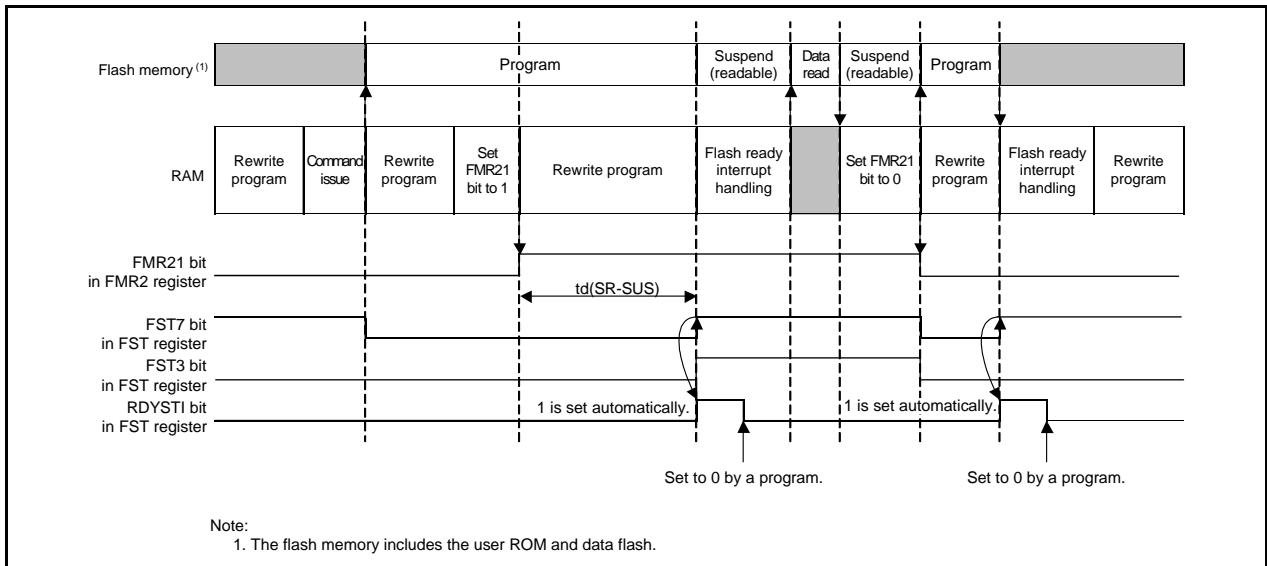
Flash memory $^{(1)}$

Program

Suspend (readable)

Data read

Suspend (readable)

Program

RAM

Rewrite program

Command issue

Rewrite program

Set FMR21 bit to 1

Rewrite program

Flash ready interrupt handling

Set FMR21 bit to 0

Rewrite program

Flash ready interrupt handling

Rewrite program

FMR21 bit in FMR2 register

td(SR-SUS)

FST7 bit in FST register

FST3 bit in FST register

RDYSTI bit in FST register

1 is set automatically.

1 is set automatically.

Set to 0 by a program.

Set to 0 by a program.

Note:
1. The flash memory includes the user ROM and data flash.